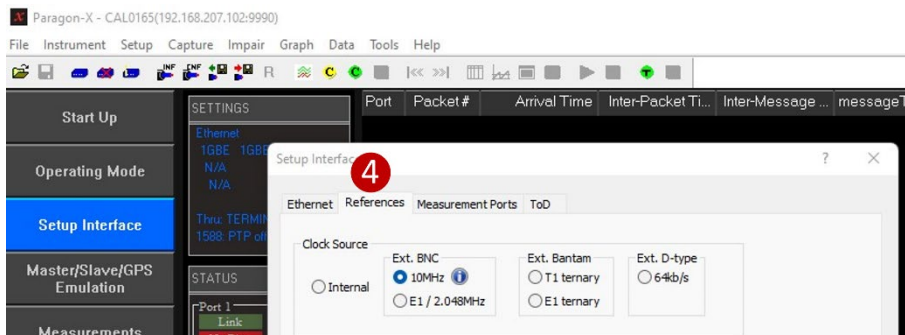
Paragon-X - CAL0165(192.168.207.102:9990)

File Instrument Setup Capture Impair Graph Data Tools Help

R

Start Up

Operating Mode

Setup Interface

Master/Slave/GPS Emulation

Measurements

SETTINGS

Ethernet
1GBE 1GBE
N/A
N/A

Thru: TERMI
1588: PTP off

STATUS

Port 1
Link

| Port | Packet # | Arrival Time | Inter-Packet Ti... | Inter-Message ... | messageT |
|---|---|---|---|---|---|

Setup Interfac

4

?

X

Ethernet References Measurement Ports ToD

Clock Source

Internal

Ext. BNC
10MHz
E1 / 2.048MHz

Ext. Bantam
T1 ternary
E1 ternary

Ext. D-type
64kb/s